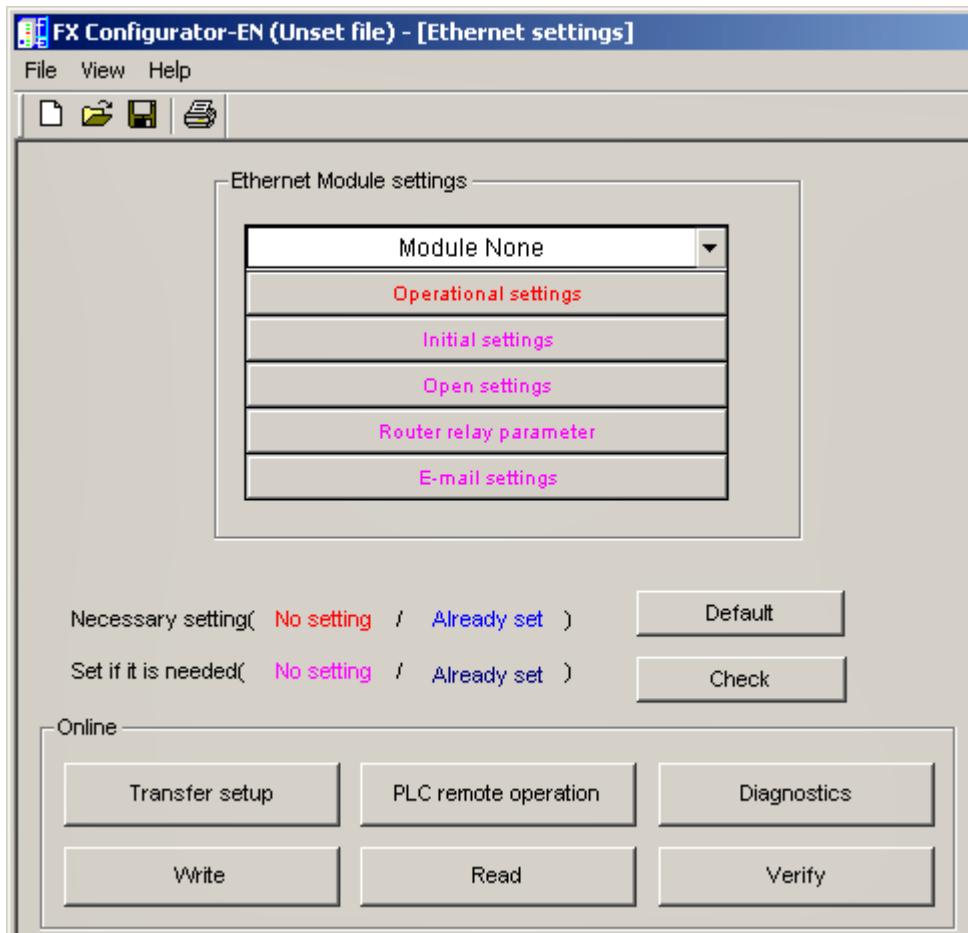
FX Configurator-EN (Unset file) - [Ethernet settings]

File View Help

Ethernet Module settings

Module None

Operational settings

Initial settings

Open settings

Router relay parameter

E-mail settings

Necessary setting( No setting / Already set )

Set if it is needed( No setting / Already set )

Default

Check

Online

Transfer setup

PLC remote operation

Diagnostics

Write

Read

Verify